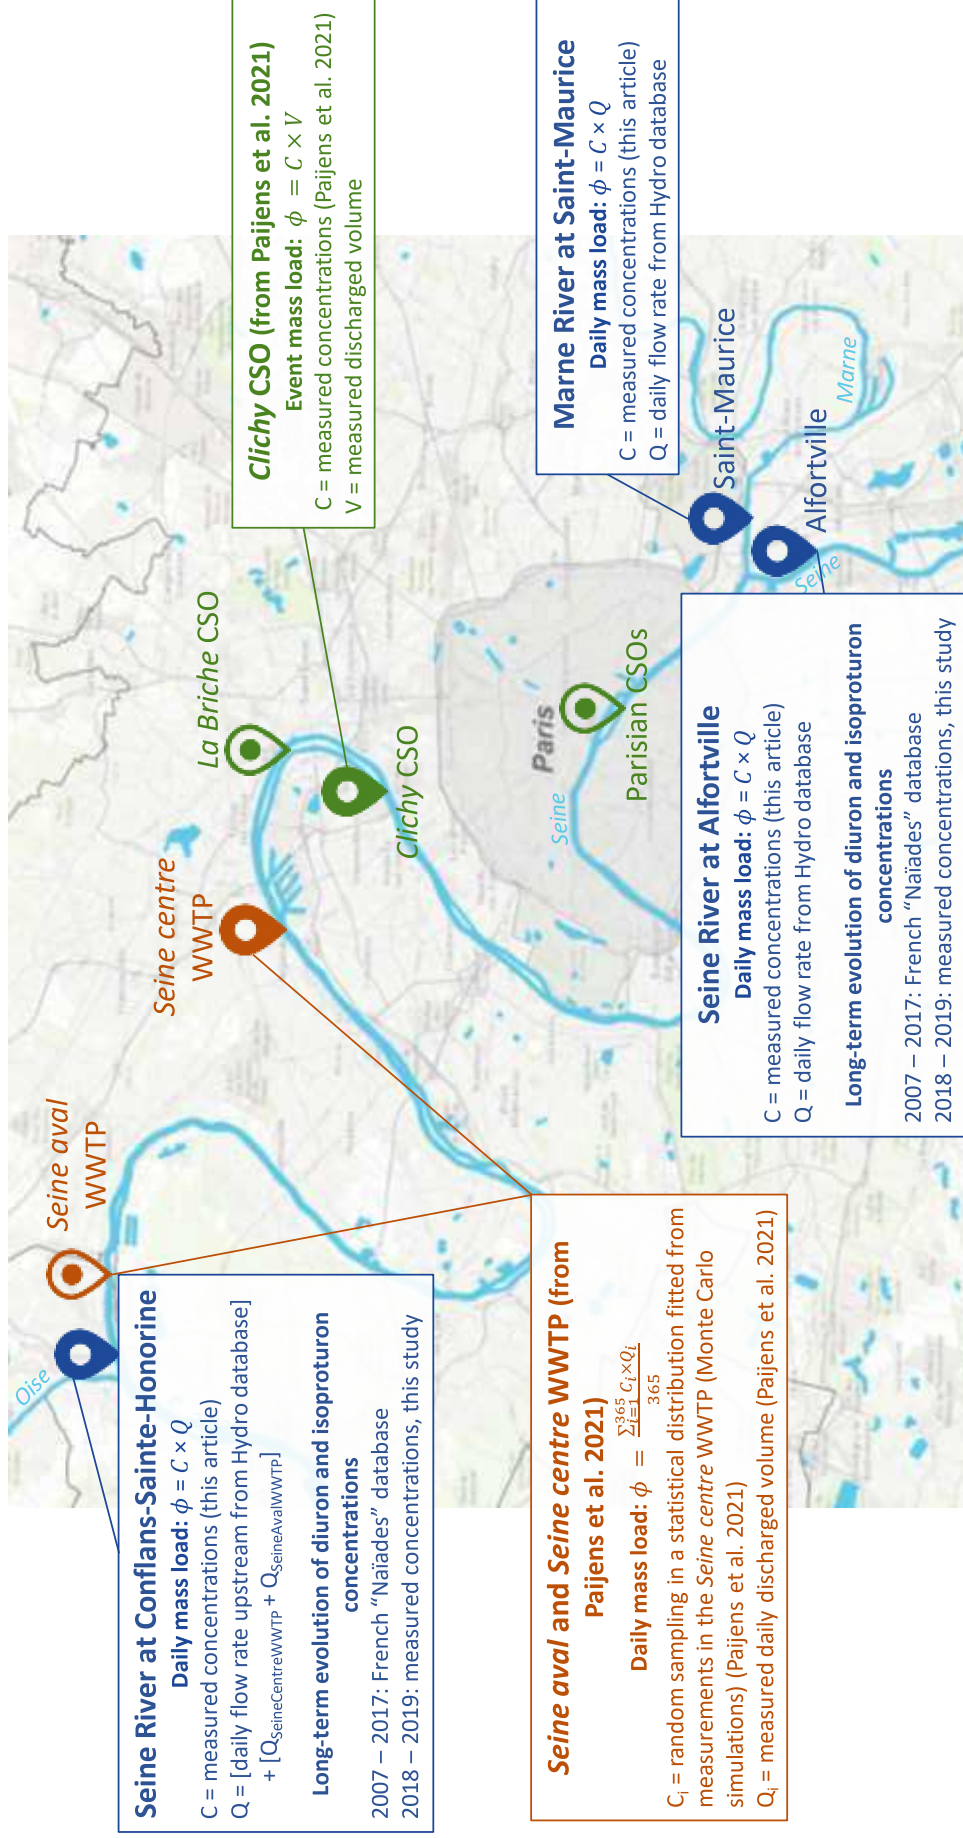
Clichy CSO (from Paijens et al. 2021)
Event mass load: $\phi = C \times V$
C = measured concentrations (Paijens et al. 2021)
V = measured discharged volume

Marne River at Saint-Maurice
Daily mass load: $\phi = C \times Q$
C = measured concentrations (this article)
Q = daily flow rate from Hydro database

Saint-Maurice
Marne
Alfortville
Seine
La Briche CSO
Clichy CSO
Paris
Seine
Parisian CSOs
Seine centre WWTP
Seine aval WWTP
Oise

Seine River at Alfortville
Daily mass load: $\phi = C \times Q$
C = measured concentrations (this article)
Q = daily flow rate from Hydro database
Long-term evolution of diuron and isoproturon concentrations
2007 – 2017: French "Naïades" database
2018 – 2019: measured concentrations, this study

Seine River at Conflans-Sainte-Honorine
Daily mass load: $\phi = C \times Q$
C = measured concentrations (this article)
Q = [daily flow rate upstream from Hydro database] + [$Q_{SeineCentreWWTP}$ + $Q_{SeineAvalWWTP}$]
Long-term evolution of diuron and isoproturon concentrations
2007 – 2017: French "Naïades" database
2018 – 2019: measured concentrations, this study

Seine aval and Seine centre WWTP (from Paijens et al. 2021)
Daily mass load: $\phi = \frac{\sum_{i=1}^{365} C_i \times Q_i}{365}$
$C_i$ = random sampling in a statistical distribution fitted from measurements in the Seine centre WWTP (Monte Carlo simulations) (Paijens et al. 2021)
$Q_i$ = measured daily discharged volume (Paijens et al. 2021)